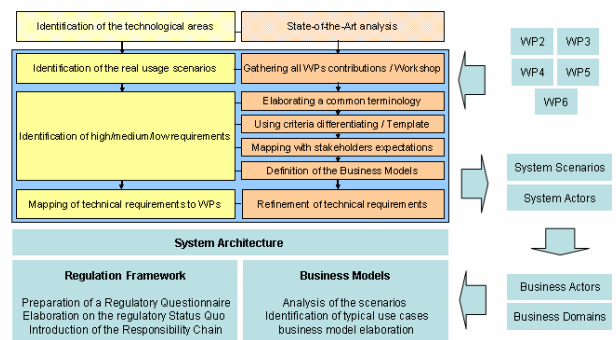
Identification of the technological areas

State-of-the-Art analysis

Identification of the real usage scenarios

Gathering all WPs contributions / Workshop

Elaborating a common terminology

Identification of high/medium/low requirements

Using criteria differentiating / Template

Mapping with stakeholders expectations

Definition of the Business Models

Mapping of technical requirements to WPs

Refinement of technical requirements

WP2

WP3

WP4

WP5

WP6

System Scenarios

System Actors

System Architecture

Regulation Framework

Preparation of a Regulatory Questionnaire
Elaboration on the regulatory Status Quo
Introduction of the Responsibility Chain

Business Models

Analysis of the scenarios
Identification of typical use cases
business model elaboration

Business Actors

Business Domains